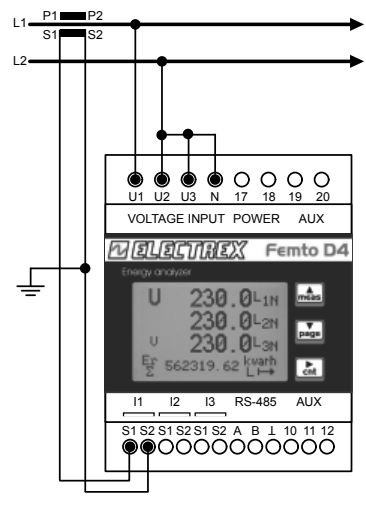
L1
P1
P2
S1
S2
L2

U1 U2 U3 N 17 18 19 20
VOLTAGE INPUT POWER AUX

ELECTREX Femto D4
Energy analyzer

U 230.0 L1N
230.0 L2N
U 230.0 L3N
Er Σ 562319.62 kwarh L
meas
page
cnt

I1 I2 I3 RS-485 AUX
S1 S2 S1 S2 S1 S2 A B ⊥ 10 11 12